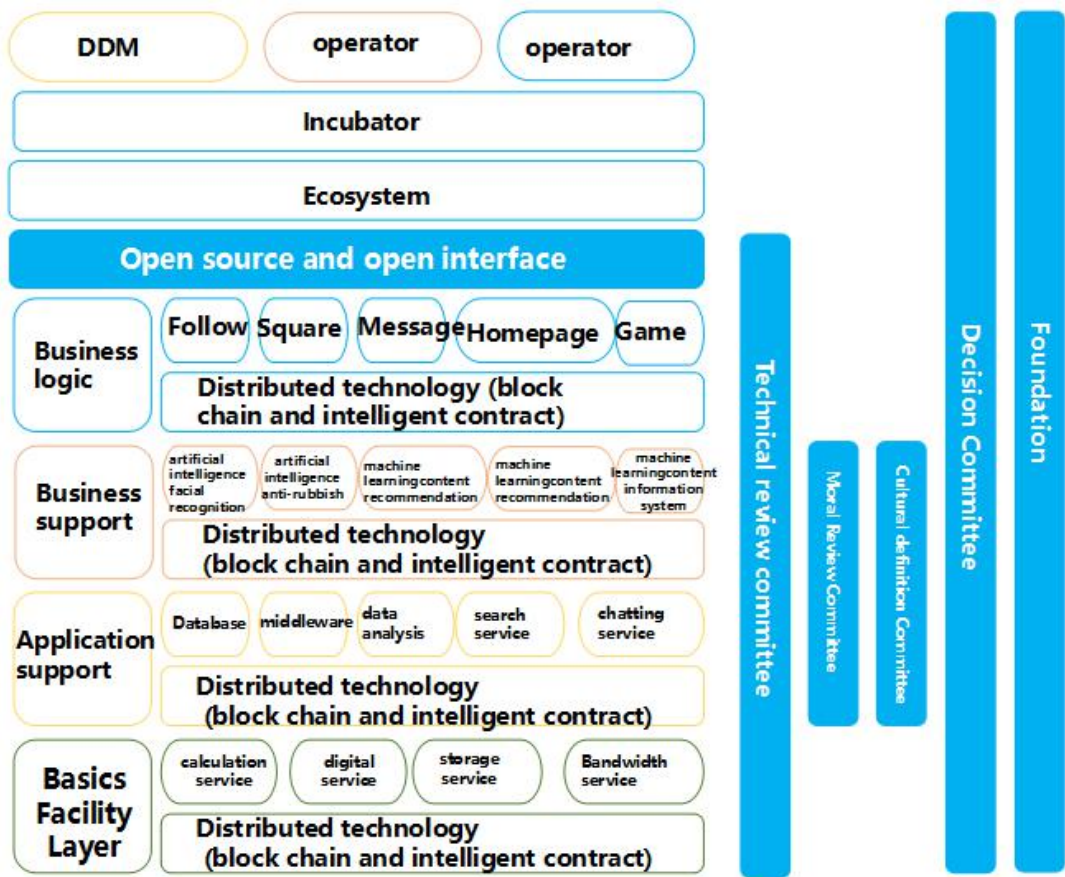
DDM

operator

operator

Incubator

Ecosystem

Open source and open interface

Business logic

Follow

Square

Message

Homepage

Game

Distributed technology (block chain and intelligent contract)

Business support

artificial intelligence facial recognition

artificial intelligence anti-rubbish

machine learningcontent recommendation

machine learningcontent recommendation

machine learningcontent information system

Distributed technology (block chain and intelligent contract)

Application support

Database

middleware

data analysis

search service

chatting service

Distributed technology (block chain and intelligent contract)

Basics Facility Layer

calculation service

digital service

storage service

Bandwidth service

Distributed technology (block chain and intelligent contract)

Technical review committee

Moral Review Committee

Cultural definition Committee

Decision Committee

Foundation